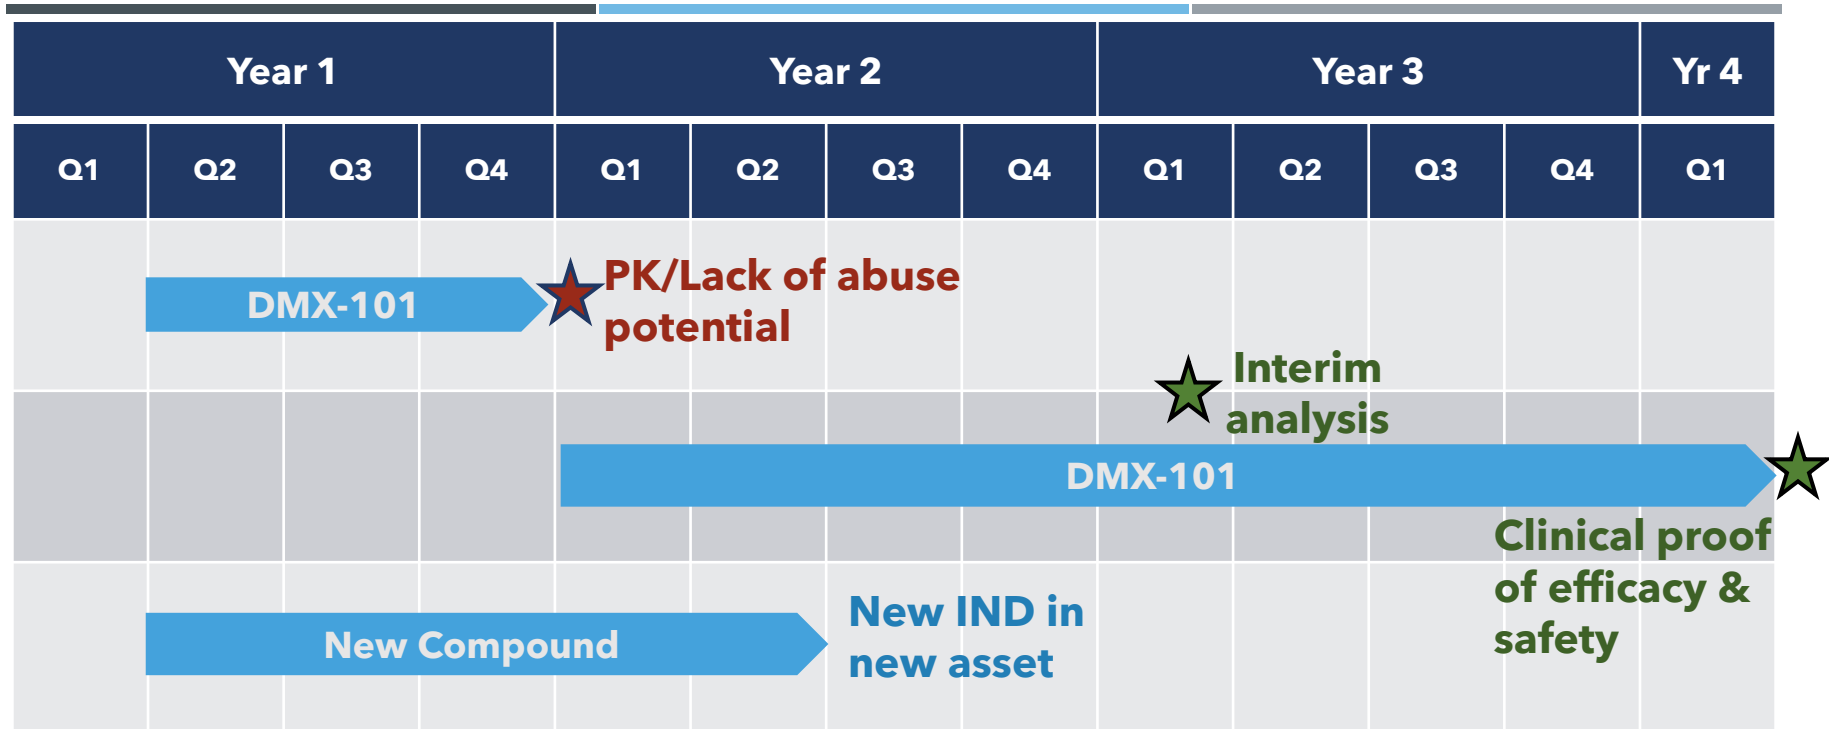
| Year 1 | | | | Year 2 | | | | Year 3 | | | | Yr 4 |
|---|---|---|---|---|---|---|---|---|---|---|---|---|
| Q1 | Q2 | Q3 | Q4 | Q1 | Q2 | Q3 | Q4 | Q1 | Q2 | Q3 | Q4 | Q1 |

DMX-101

PK/Lack of abuse potential

Interim analysis

DMX-101

Clinical proof of efficacy & safety

New Compound

New IND in new asset